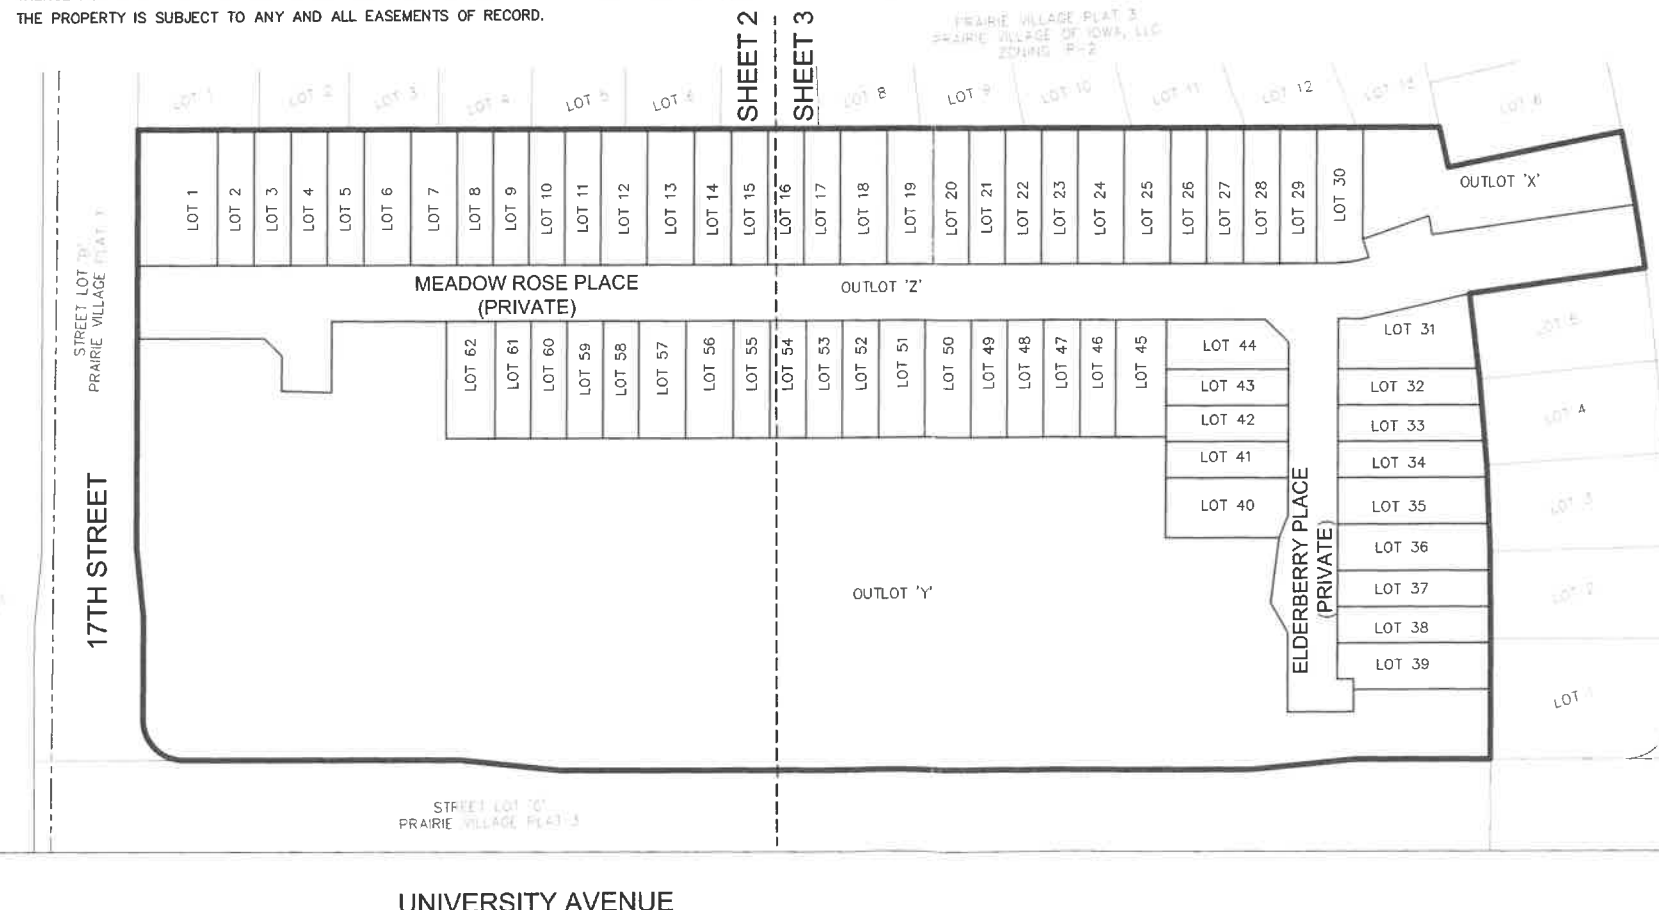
THE PROPERTY IS SUBJECT TO ANY AND ALL EASEMENTS OF RECORD.

SHEET 2 SHEET 3

PRAIRIE VILLAGE PLAT 3
PRAIRIE VILLAGE OF IOWA, LLC
ZONING: P-2

LOT 1 LOT 2 LOT 3 LOT 4 LOT 5 LOT 6 LOT 8 LOT 9 LOT 10 LOT 11 LOT 12 LOT 13 LOT 6

LOT 1 LOT 2 LOT 3 LOT 4 LOT 5 LOT 6 LOT 7 LOT 8 LOT 9 LOT 10 LOT 11 LOT 12 LOT 13 LOT 14 LOT 15 LOT 16 LOT 17 LOT 18 LOT 19 LOT 20 LOT 21 LOT 22 LOT 23 LOT 24 LOT 25 LOT 26 LOT 27 LOT 28 LOT 29 LOT 30

OUTLOT 'X'

STREET LOT 'P'
PRAIRIE VILLAGE PLAT 1

MEADOW ROSE PLACE
(PRIVATE)

OUTLOT 'Z'

LOT 62 LOT 61 LOT 60 LOT 59 LOT 58 LOT 57 LOT 56 LOT 55 LOT 54 LOT 53 LOT 52 LOT 51 LOT 50 LOT 49 LOT 48 LOT 47 LOT 46 LOT 45

LOT 44
LOT 43
LOT 42
LOT 41
LOT 40

LOT 31
LOT 32
LOT 33
LOT 34
LOT 35
LOT 36
LOT 37
LOT 38
LOT 39

LOT 5
LOT 4
LOT 3
LOT 2
LOT 1

17TH STREET

OUTLOT 'Y'

ELDERBERRY PLACE
(PRIVATE)

STREET LOT 'O'
PRAIRIE VILLAGE PLAT 3

UNIVERSITY AVENUE